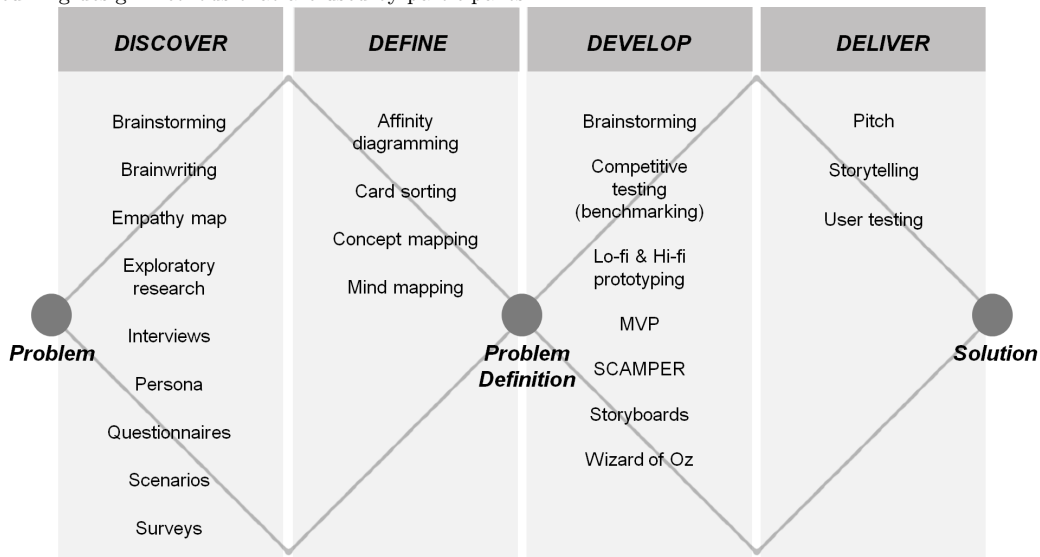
DISCOVER

Brainstorming

Brainwriting

Empathy map

Exploratory research

Interviews

Persona

Questionnaires

Scenarios

Surveys

DEFINE

Affinity diagramming

Card sorting

Concept mapping

Mind mapping

DEVELOP

Brainstorming

Competitive testing (benchmarking)

Lo-fi & Hi-fi prototyping

MVP

SCAMPER

Storyboards

Wizard of Oz

DELIVER

Pitch

Storytelling

User testing

Problem

Problem Definition

Solution